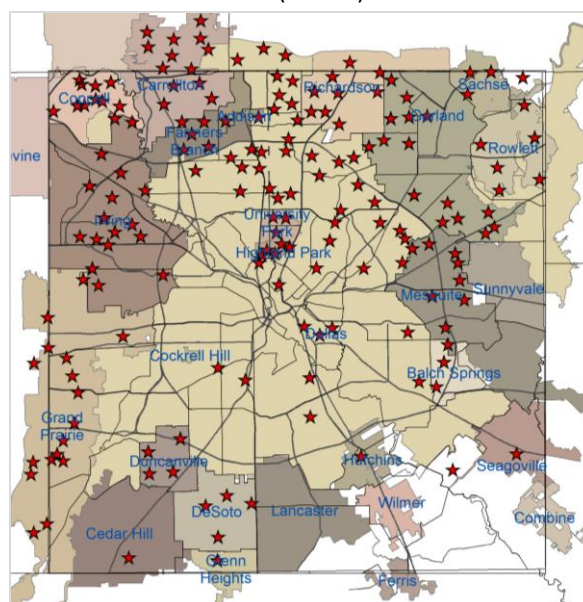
Carrollton
Coppell
Richardson
Sachse
Garland
Addison
Farmers Branch
Rowlett
vine
Irving
University Park
Highland Park
Mesquite
Sunnyvale
Dallas
Cockrell Hill
Balch Springs
Grand Prairie
Duncanville
Hutchins
Seagoville
Wilmer
Lancaster
DeSoto
Cedar Hill
Combine
Glenn Heights
Ferris